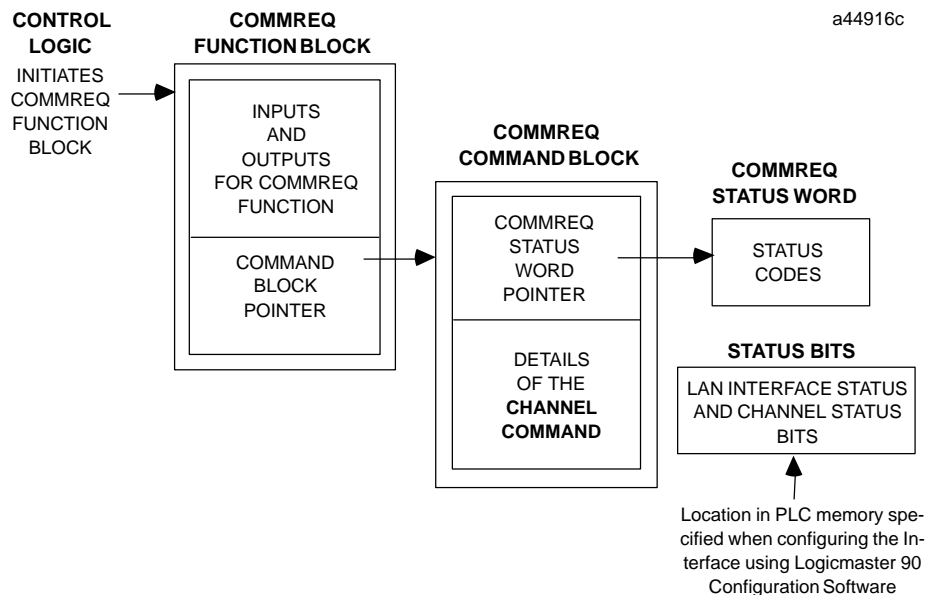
CONTROL LOGIC

INITIATES COMMREQ FUNCTION BLOCK

COMMREQ FUNCTION BLOCK

a44916c

INPUTS AND OUTPUTS FOR COMMREQ FUNCTION

COMMAND BLOCK POINTER

COMMREQ COMMAND BLOCK

COMMREQ STATUS WORD POINTER

DETAILS OF THE CHANNEL COMMAND

COMMREQ STATUS WORD

STATUS CODES

STATUS BITS

LAN INTERFACE STATUS AND CHANNEL STATUS BITS

Location in PLC memory specified when configuring the Interface using Logicmaster 90 Configuration Software